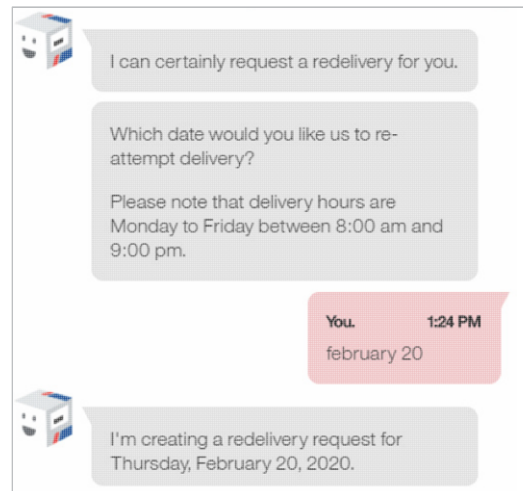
I can certainly request a redelivery for you.

Which date would you like us to re-attempt delivery?

Please note that delivery hours are Monday to Friday between 8:00 am and 9:00 pm.

You. 1:24 PM

february 20

I'm creating a redelivery request for Thursday, February 20, 2020.